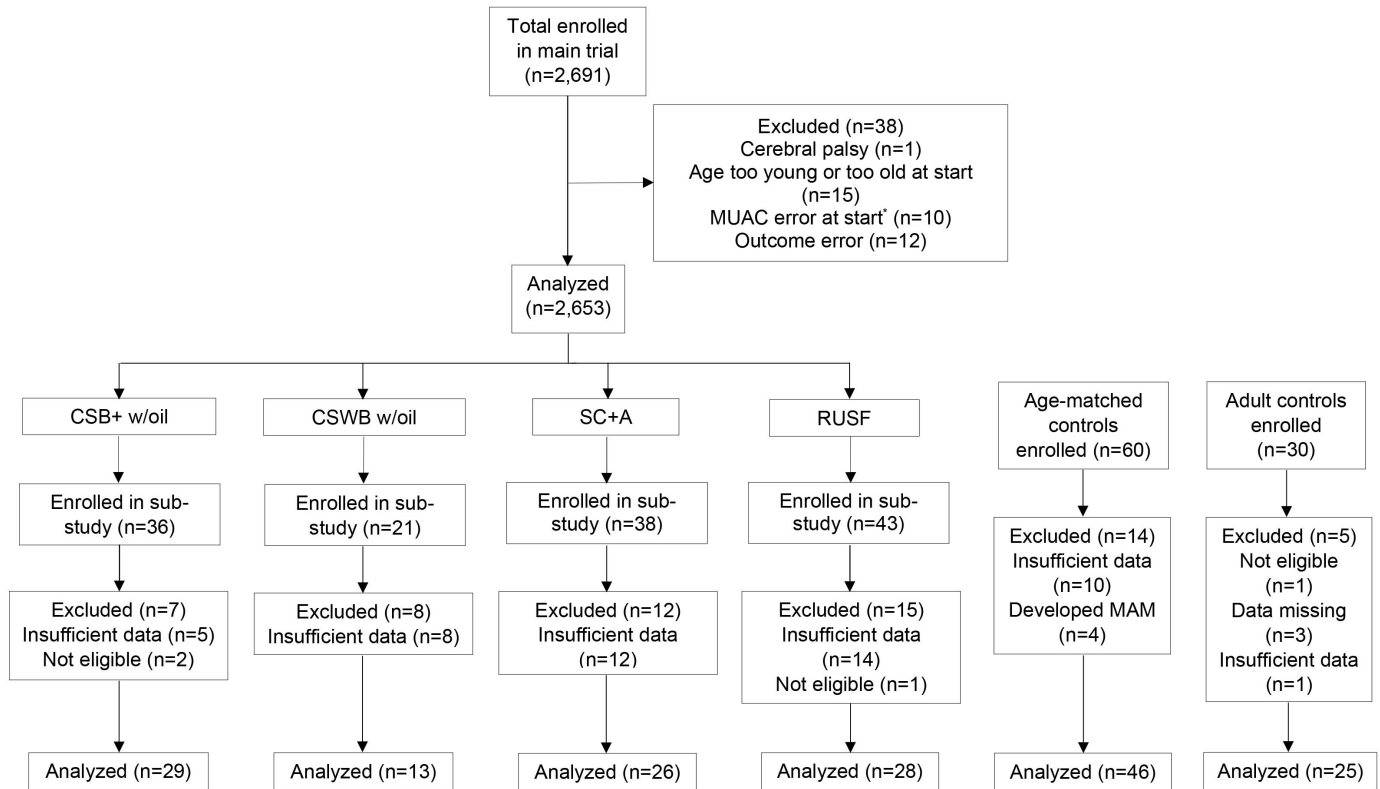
Total enrolled in main trial (n=2,691)

Excluded (n=38)
Cerebral palsy (n=1)
Age too young or too old at start (n=15)
MUAC error at start* (n=10)
Outcome error (n=12)

Analyzed (n=2,653)

CSB+ w/oil

Enrolled in substudy (n=36)

Excluded (n=7)
Insufficient data (n=5)
Not eligible (n=2)

Analyzed (n=29)

CSWB w/oil

Enrolled in substudy (n=21)

Excluded (n=8)
Insufficient data (n=8)

Analyzed (n=13)

SC+A

Enrolled in substudy (n=38)

Excluded (n=12)
Insufficient data (n=12)

Analyzed (n=26)

RUSF

Enrolled in substudy (n=43)

Excluded (n=15)
Insufficient data (n=14)
Not eligible (n=1)

Analyzed (n=28)

Age-matched controls enrolled (n=60)

Excluded (n=14)
Insufficient data (n=10)
Developed MAM (n=4)

Analyzed (n=46)

Adult controls enrolled (n=30)

Excluded (n=5)
Not eligible (n=1)
Data missing (n=3)
Insufficient data (n=1)

Analyzed (n=25)